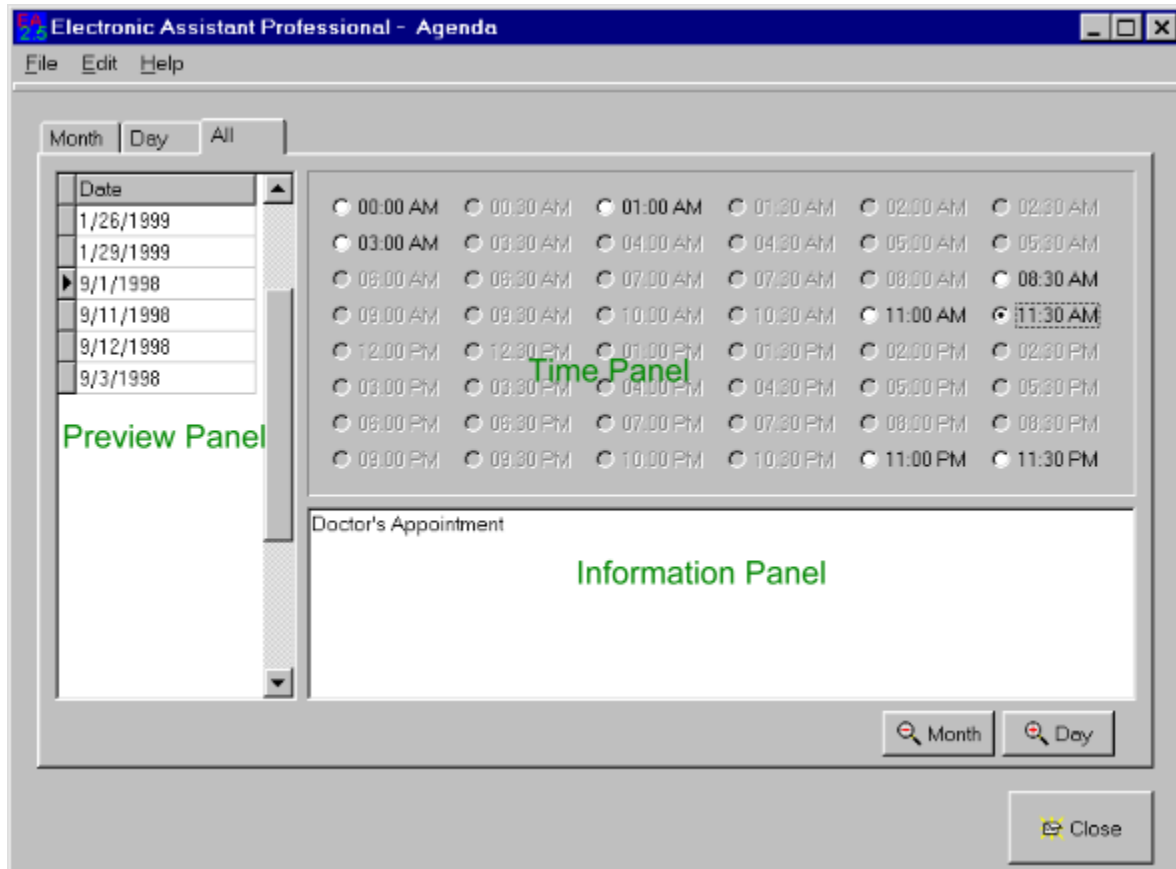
EA 2.5 Electronic Assistant Professional - Agenda

File Edit Help

Month Day All

| Date |
|---|
| 1/26/1999 |
| 1/29/1999 |
| 9/1/1998 |
| 9/11/1998 |
| 9/12/1998 |
| 9/3/1998 |

Preview Panel

00:00 AM 00:30 AM 01:00 AM 01:30 AM 02:00 AM 02:30 AM
03:00 AM 03:30 AM 04:00 AM 04:30 AM 05:00 AM 05:30 AM
06:00 AM 06:30 AM 07:00 AM 07:30 AM 08:00 AM 08:30 AM
09:00 AM 09:30 AM 10:00 AM 10:30 AM 11:00 AM 11:30 AM
12:00 PM 12:30 PM 01:00 PM 01:30 PM 02:00 PM 02:30 PM
03:00 PM 03:30 PM 04:00 PM 04:30 PM 05:00 PM 05:30 PM
06:00 PM 06:30 PM 07:00 PM 07:30 PM 08:00 PM 08:30 PM
09:00 PM 09:30 PM 10:00 PM 10:30 PM 11:00 PM 11:30 PM

Time Panel

Doctor's Appointment

Information Panel

Month Day

Close